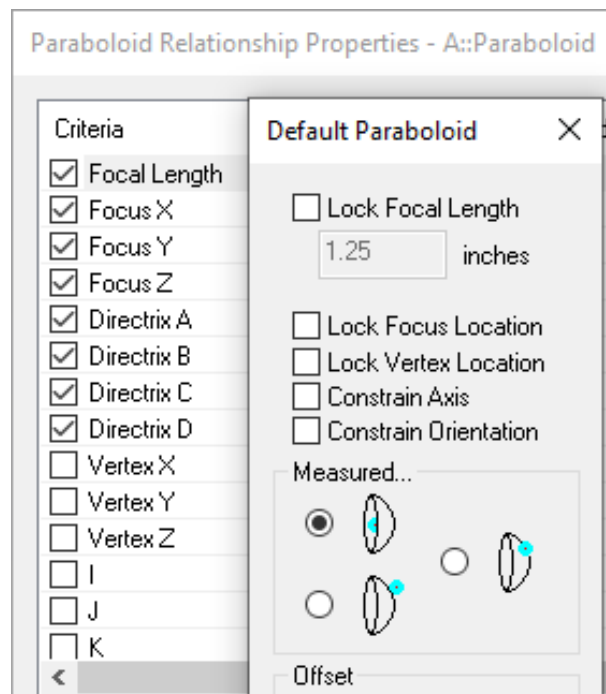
Paraboloid Relationship Properties - A::Paraboloid

Criteria
Focal Length
Focus X
Focus Y
Focus Z
Directrix A
Directrix B
Directrix C
Directrix D
Vertex X
Vertex Y
Vertex Z
I
J
K
<

Default Paraboloid
X

Lock Focal Length
1.25 inches

Lock Focus Location
Lock Vertex Location
Constrain Axis
Constrain Orientation

Measured...

Offset